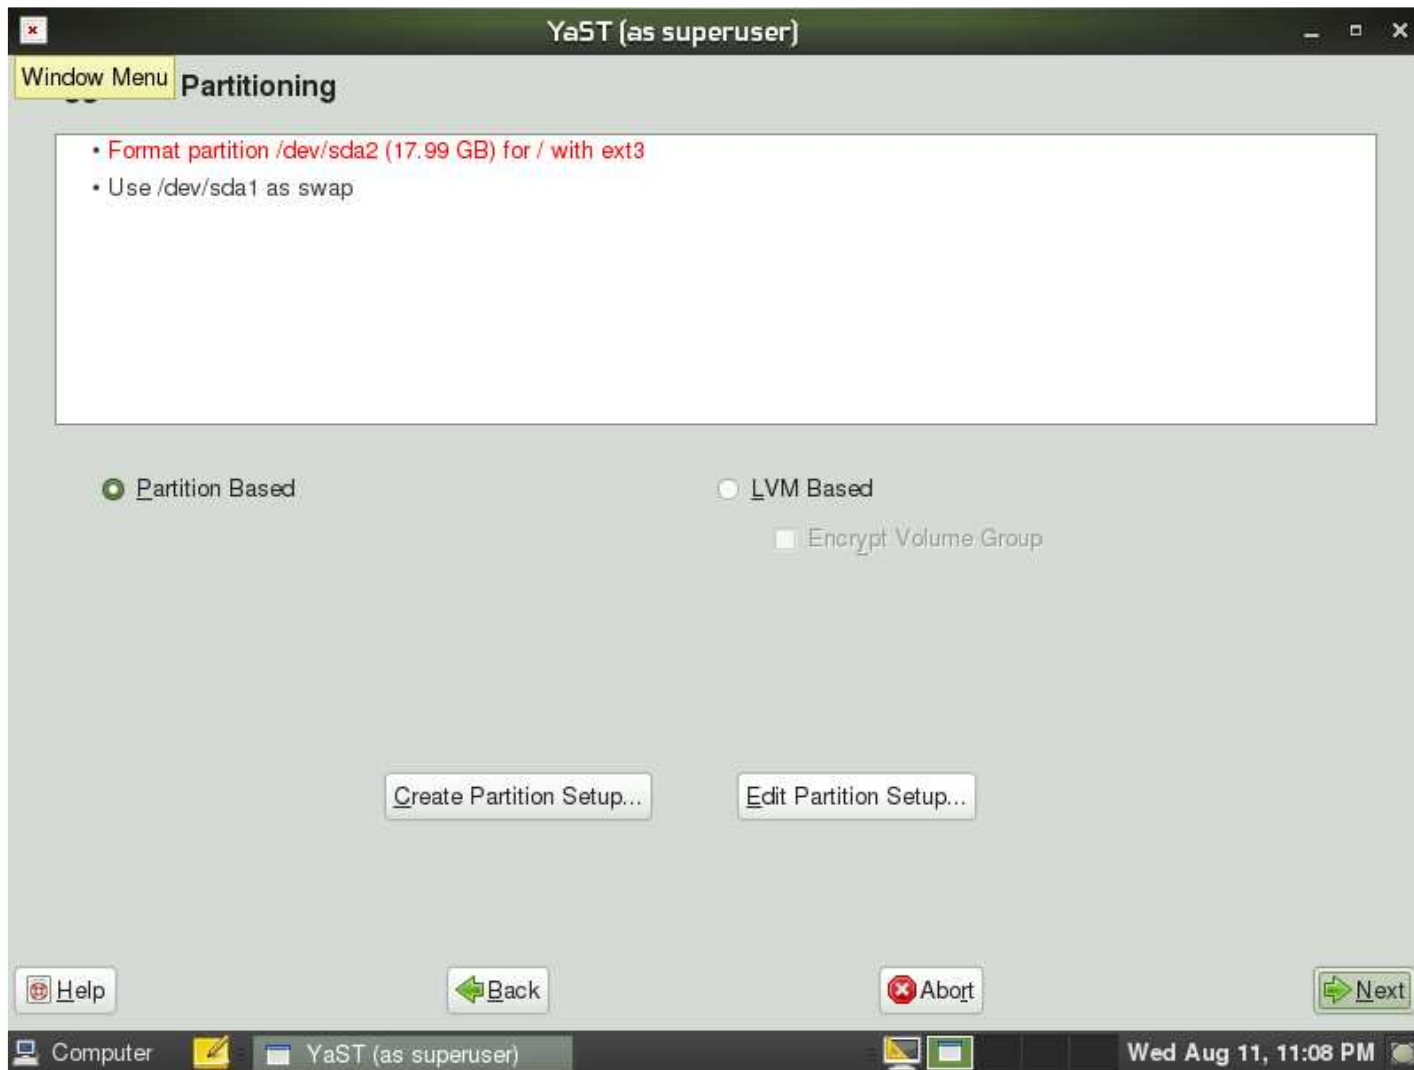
YaST (as superuser)

Window Menu Partitioning

• Format partition /dev/sda2 (17.99 GB) for / with ext3
• Use /dev/sda1 as swap

Partition Based

LVM Based

Encrypt Volume Group

Create Partition Setup...

Edit Partition Setup...

Help

Back

Abort

Next

Computer

YaST (as superuser)

Wed Aug 11, 11:08 PM